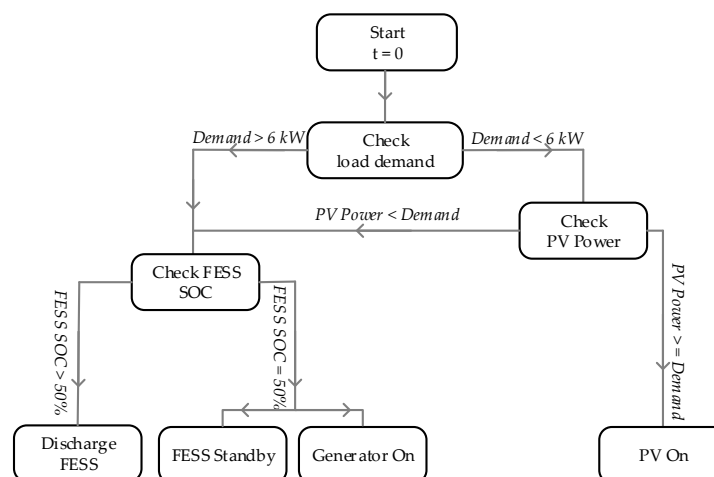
Start
t = 0

Demand > 6 kW

Check
load demand

Demand < 6 kW

PV Power < Demand

Check
PV Power

Check FESS
SOC

FESS SOC > 50%

FESS SOC = 50%

PV Power >= Demand

Discharge
FESS

FESS Standby

Generator On

PV On